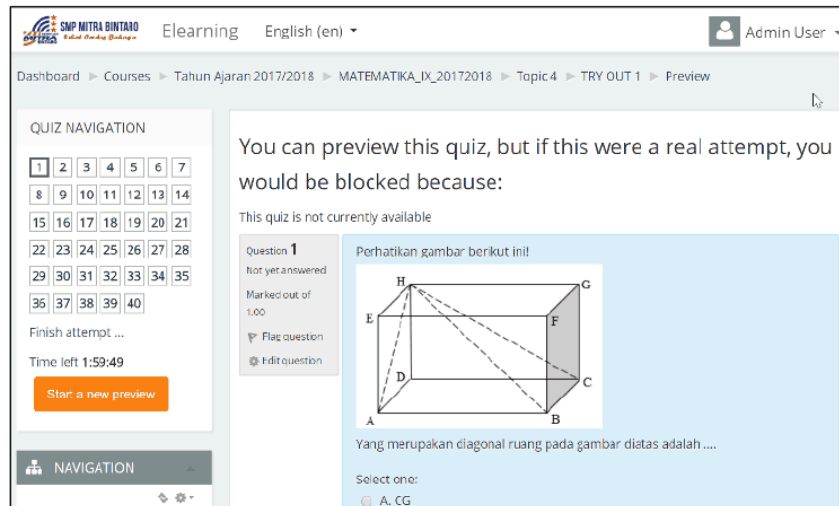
SMP MITRA BINTARO
Elearning English (en)
Admin User

Dashboard ► Courses ► Tahun Ajaran 2017/2018 ► MATEMATIKA_IX_20172018 ► Topic 4 ► TRY OUT 1 ► Preview

QUIZ NAVIGATION

1 2 3 4 5 6 7
8 9 10 11 12 13 14
15 16 17 18 19 20 21
22 23 24 25 26 27 28
29 30 31 32 33 34 35
36 37 38 39 40

Finish attempt ...

Time left 1:59:49

Start a new preview

NAVIGATION

You can preview this quiz, but if this were a real attempt, you would be blocked because:

This quiz is not currently available

Question 1
Not yet answered
Marked out of 1.00
Flag question
Edit question

Perhatikan gambar berikut ini!

H G E F D C A B

Yang merupakan diagonal ruang pada gambar diatas adalah ....

Select one:
A. CG